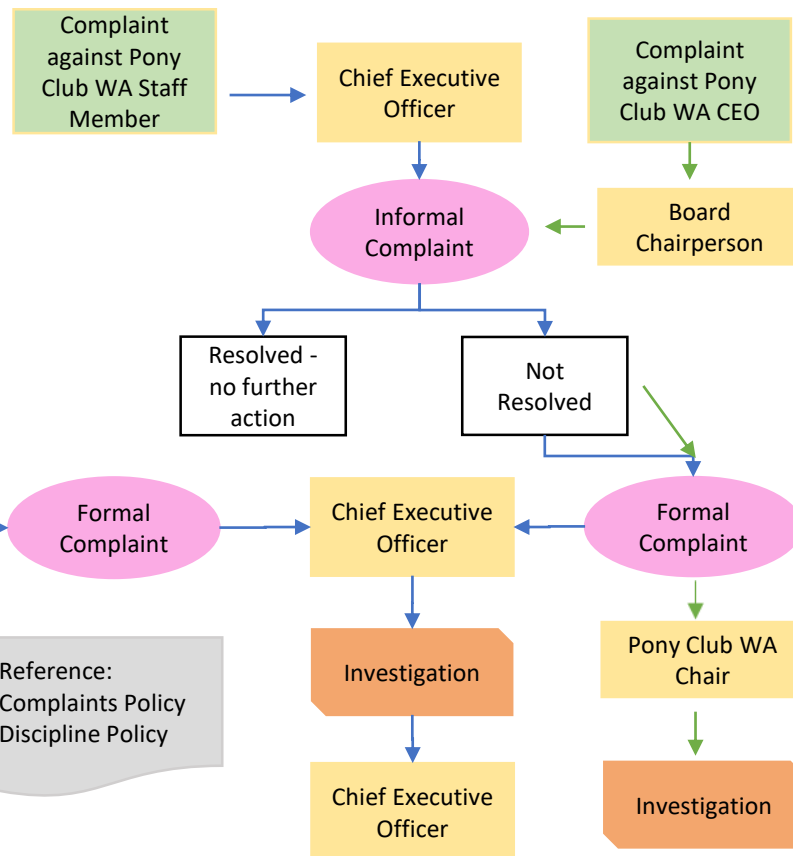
Complaint against Pony Club WA Staff Member

Chief Executive Officer

Complaint against Pony Club WA CEO

Informal Complaint

Board Chairperson

Resolved - no further action

Not Resolved

Formal Complaint

Chief Executive Officer

Formal Complaint

Reference:
Complaints Policy
Discipline Policy

Investigation

Pony Club WA Chair

Chief Executive Officer

Investigation